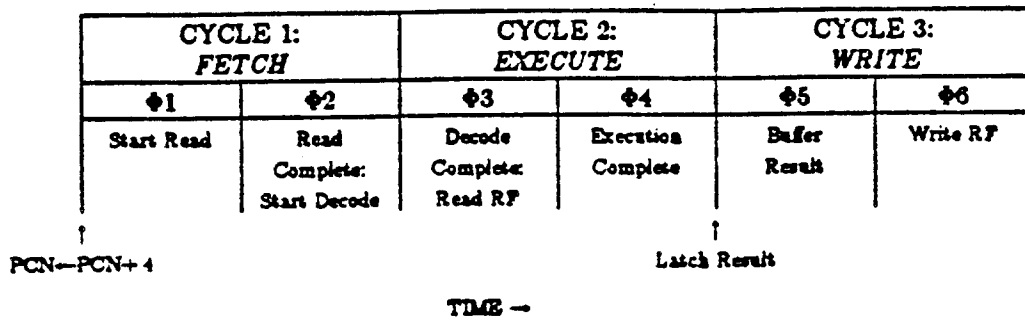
| CYCLE 1: *FETCH* | | CYCLE 2: *EXECUTE* | | CYCLE 3: *WRITE* | |
|---|---|---|---|---|---|
| $\Phi$1 | $\Phi$2 | $\Phi$3 | $\Phi$4 | $\Phi$5 | $\Phi$6 |
| Start Read | Read Complete: Start Decode | Decode Complete: Read RF | Execution Complete | Buffer Result | Write RF |

PCN←PCN+4

Latch Result

TIME →